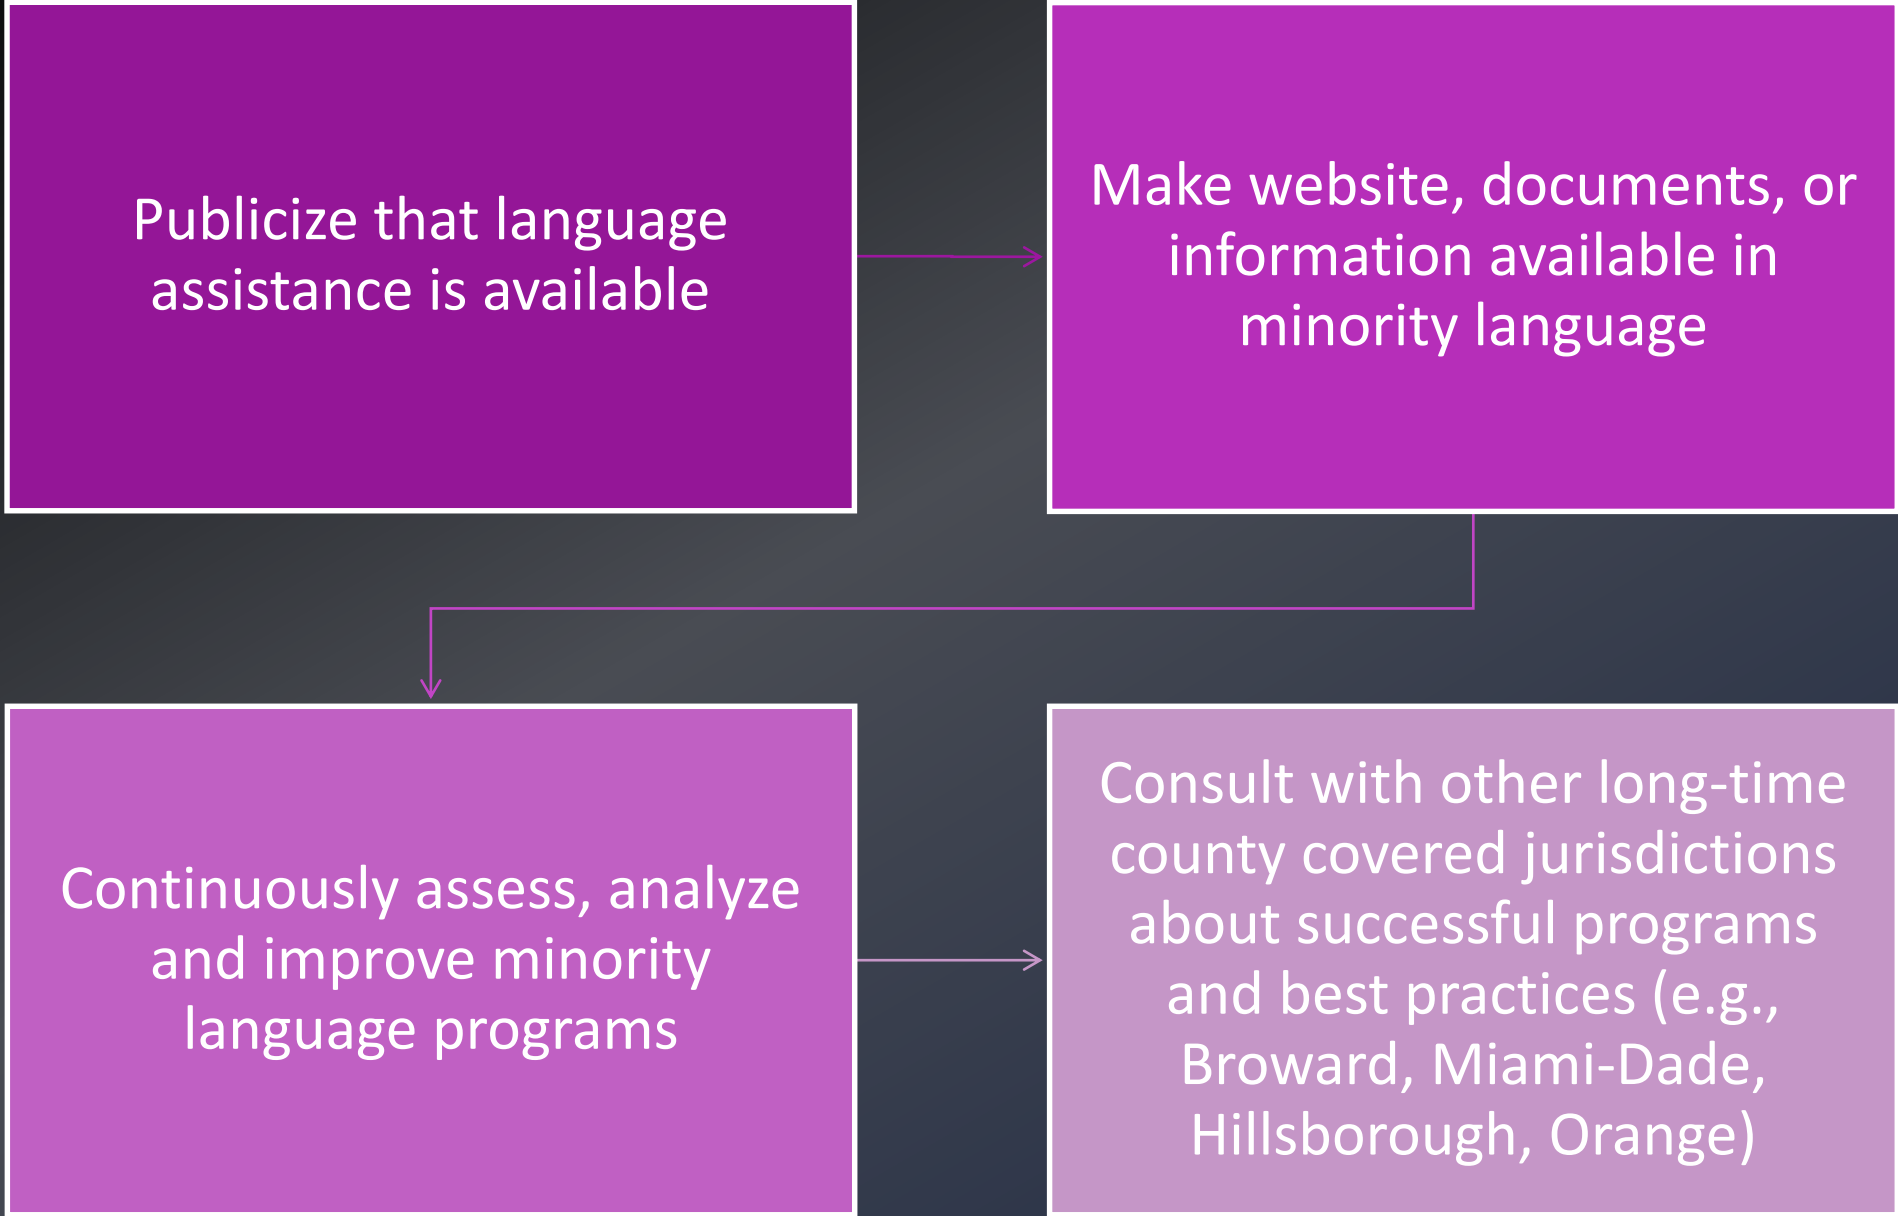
Publicize that language assistance is available

Make website, documents, or information available in minority language

Continuously assess, analyze and improve minority language programs

Consult with other long-time county covered jurisdictions about successful programs and best practices (e.g., Broward, Miami-Dade, Hillsborough, Orange)